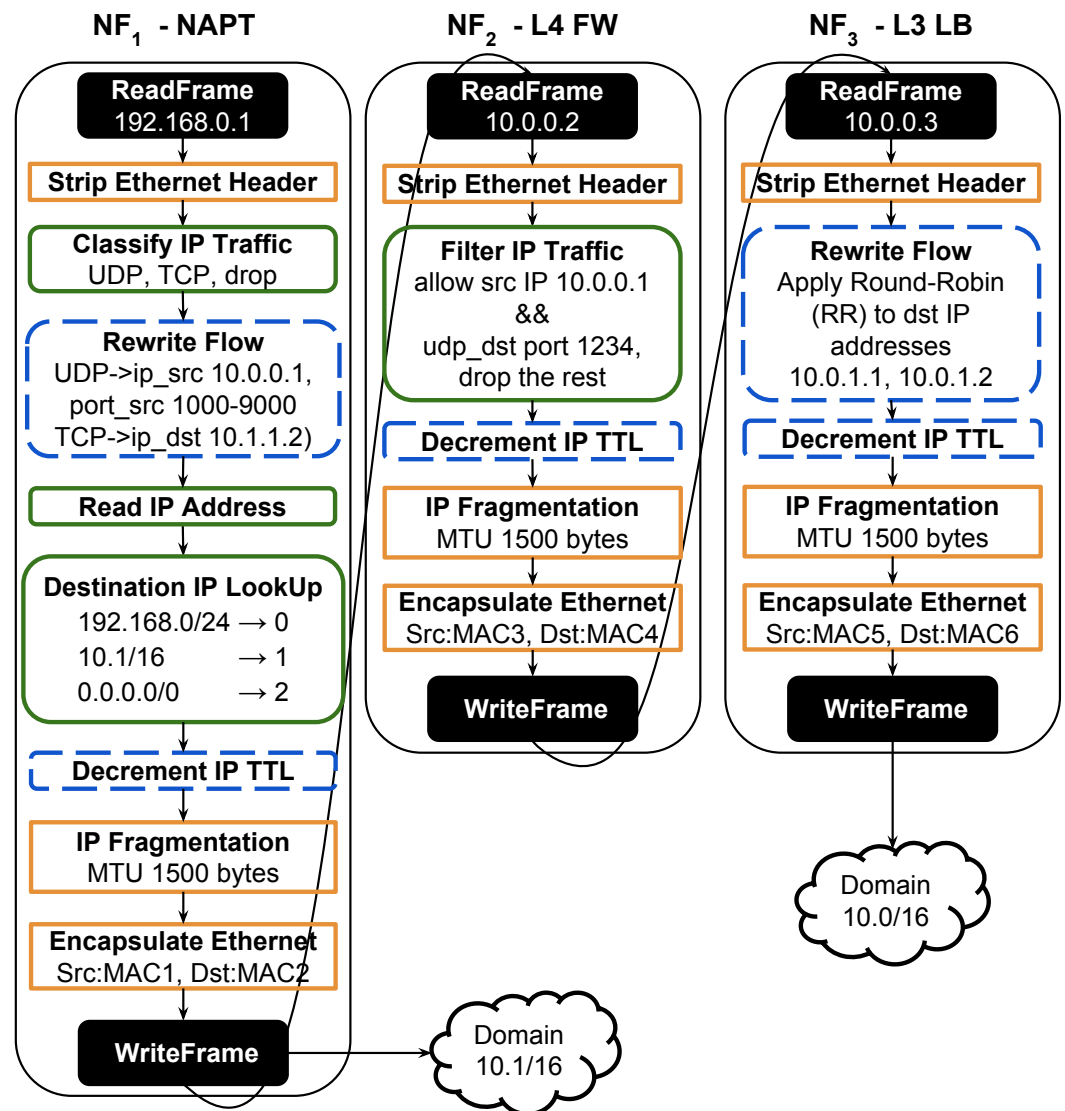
$NF_1$ - NAPT

ReadFrame
192.168.0.1

Strip Ethernet Header

Classify IP Traffic
UDP, TCP, drop

Rewrite Flow
UDP->ip_src 10.0.0.1, port_src 1000-9000
TCP->ip_dst 10.1.1.2)

Read IP Address

Destination IP LookUp
192.168.0/24 → 0
10.1/16 → 1
0.0.0.0/0 → 2

Decrement IP TTL

IP Fragmentation
MTU 1500 bytes

Encapsulate Ethernet
Src:MAC1, Dst:MAC2

WriteFrame

Domain
10.1/16

$NF_2$ - L4 FW

ReadFrame
10.0.0.2

Strip Ethernet Header

Filter IP Traffic
allow src IP 10.0.0.1
&&
udp_dst port 1234,
drop the rest

Decrement IP TTL

IP Fragmentation
MTU 1500 bytes

Encapsulate Ethernet
Src:MAC3, Dst:MAC4

WriteFrame

$NF_3$ - L3 LB

ReadFrame
10.0.0.3

Strip Ethernet Header

Rewrite Flow
Apply Round-Robin (RR) to dst IP addresses
10.0.1.1, 10.0.1.2

Decrement IP TTL

IP Fragmentation
MTU 1500 bytes

Encapsulate Ethernet
Src:MAC5, Dst:MAC6

WriteFrame

Domain
10.0/16